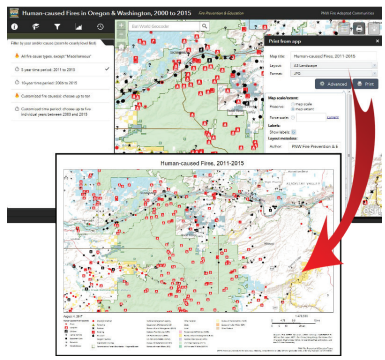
Human-caused Fires in Oregon & Washington, 2000 to 2015

Fire Prevention & Education

PNW Fire Adapted Communities

Filter to your wildfire cause (click to view/select filter):

All fire cause types, except "Miscellaneous"

5-year time period, 2011 to 2015

Fifteen-year period, 2000 to 2015

Customized fire causes: choose up to ten

Customized time period: choose up to five individual years between 2000 and 2015

Print from app

Map title: Human-caused Fires, 2011-2015

Layout: US Landscape

Format: JPG

Advanced

Print

Map scale/extent

Preserve: map scale / map extent

Force scale

Labels

Show labels

Layout metadata

Author: PNW Fire Prevention & E

Human-caused Fires, 2011-2015

August 7, 2017